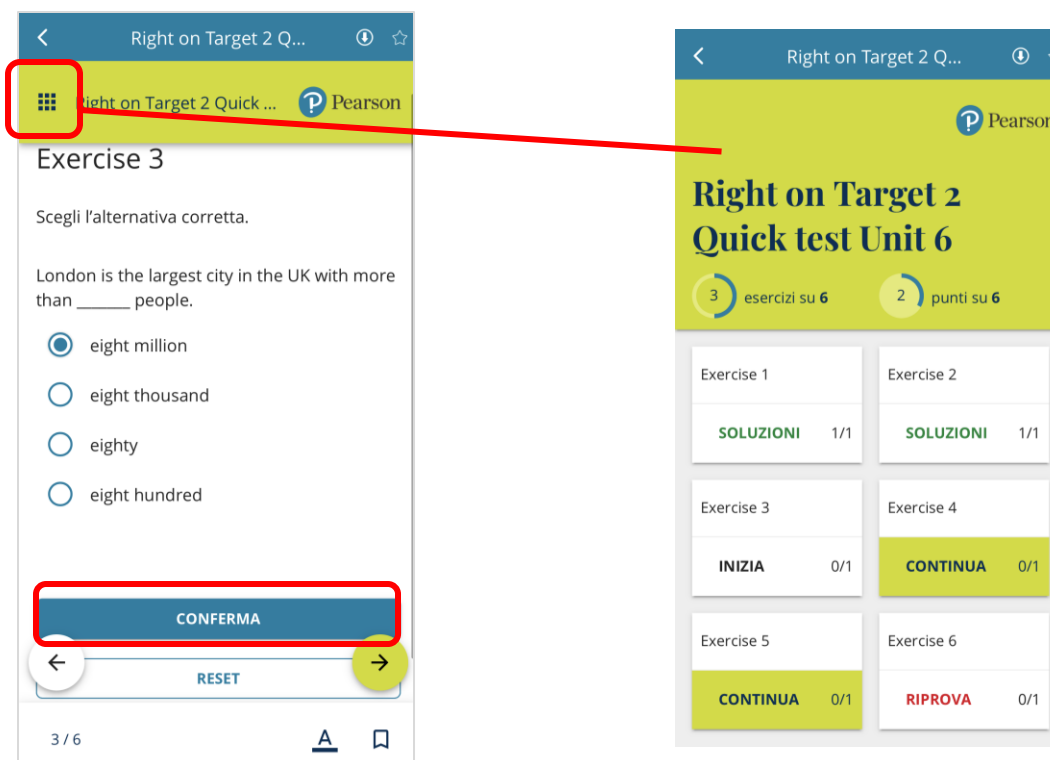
Right on Target 2 Q...

Right on Target 2 Quick ...

Pearson

Exercise 3

Scegli l'alternativa corretta.

London is the largest city in the UK with more than _______ people.

eight million

eight thousand

eighty

eight hundred

CONFERMA

RESET

3 / 6

A

Right on Target 2 Q...

Pearson

Right on Target 2 Quick test Unit 6

3 esercizi su 6

2 punti su 6

Exercise 1
SOLUZIONI 1/1

Exercise 2
SOLUZIONI 1/1

Exercise 3
INIZIA 0/1

Exercise 4
CONTINUA 0/1

Exercise 5
CONTINUA 0/1

Exercise 6
RIPROVA 0/1